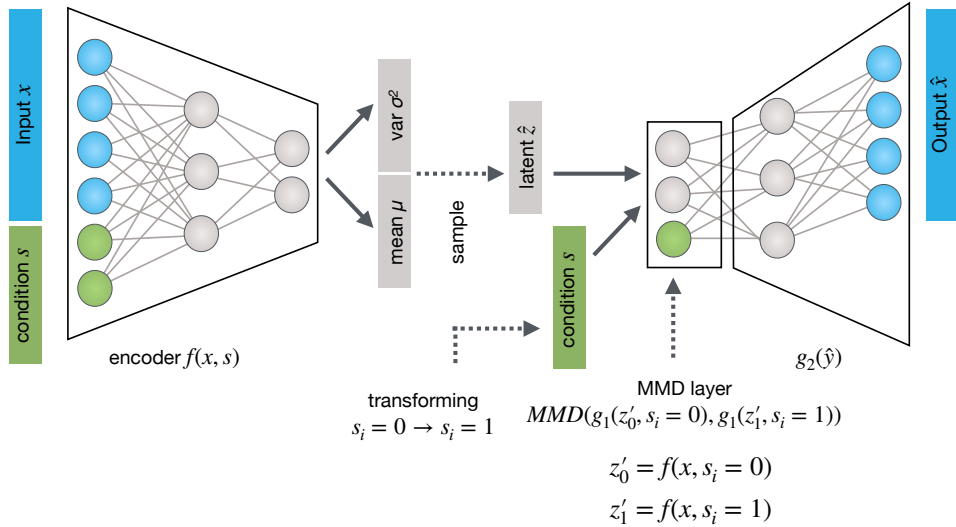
Input $x$

condition $s$

encoder $f(x, s)$

var $\sigma^2$

mean $\mu$

sample

latent $\hat{z}$

condition $s$

transforming
$s_i = 0 \rightarrow s_i = 1$

MMD layer
$MMD(g_1(z'_0, s_i = 0), g_1(z'_1, s_i = 1))$

$z'_0 = f(x, s_i = 0)$

$z'_1 = f(x, s_i = 1)$

$g_2(\hat{y})$

Output $\hat{x}$